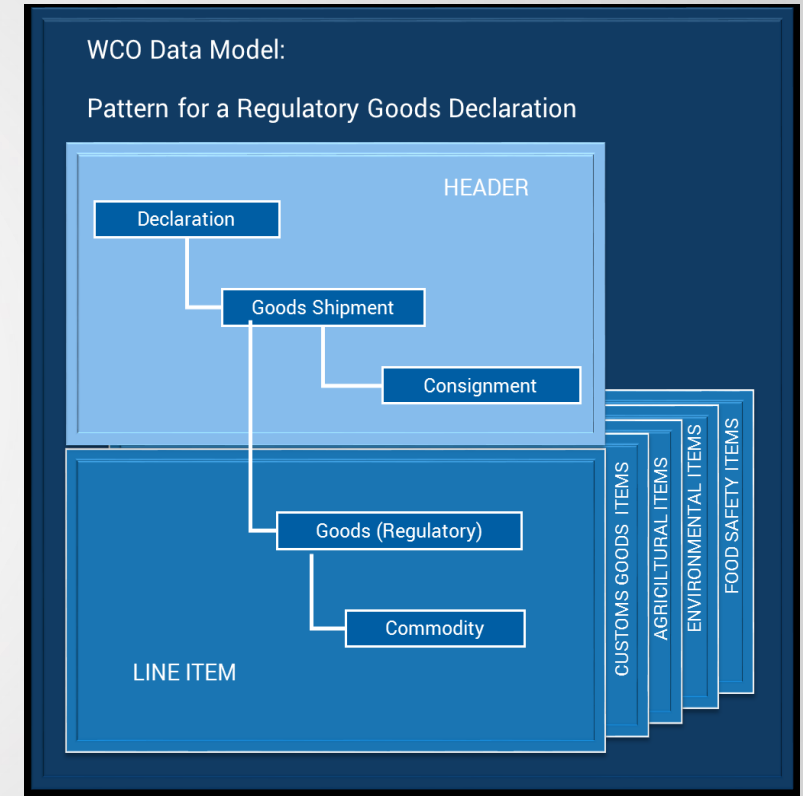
WCO Data Model:

Pattern for a Regulatory Goods Declaration

HEADER

Declaration

Goods Shipment

Consignment

Goods (Regulatory)

Commodity

LINE ITEM

CUSTOMS GOODS ITEMS

AGRICILTURAL ITEMS

ENVIRONMENTAL ITEMS

FOOD SAFETY ITEMS